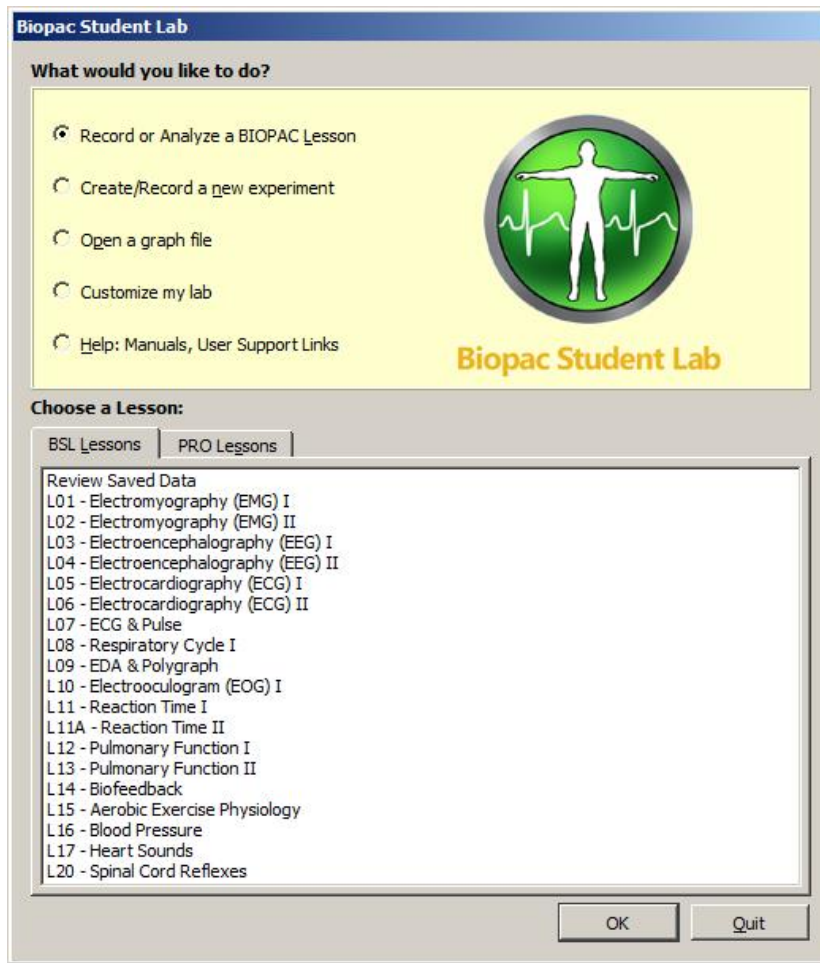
Biopac Student Lab

What would you like to do?

Record or Analyze a BIOPAC Lesson

Create/Record a new experiment

Open a graph file

Customize my lab

Help: Manuals, User Support Links

Biopac Student Lab

Choose a Lesson:

BSL Lessons | PRO Lessons

Review Saved Data
L01 - Electromyography (EMG) I
L02 - Electromyography (EMG) II
L03 - Electroencephalography (EEG) I
L04 - Electroencephalography (EEG) II
L05 - Electrocardiography (ECG) I
L06 - Electrocardiography (ECG) II
L07 - ECG & Pulse
L08 - Respiratory Cycle I
L09 - EDA & Polygraph
L10 - Electrooculogram (EOG) I
L11 - Reaction Time I
L11A - Reaction Time II
L12 - Pulmonary Function I
L13 - Pulmonary Function II
L14 - Biofeedback
L15 - Aerobic Exercise Physiology
L16 - Blood Pressure
L17 - Heart Sounds
L20 - Spinal Cord Reflexes

OK

Quit